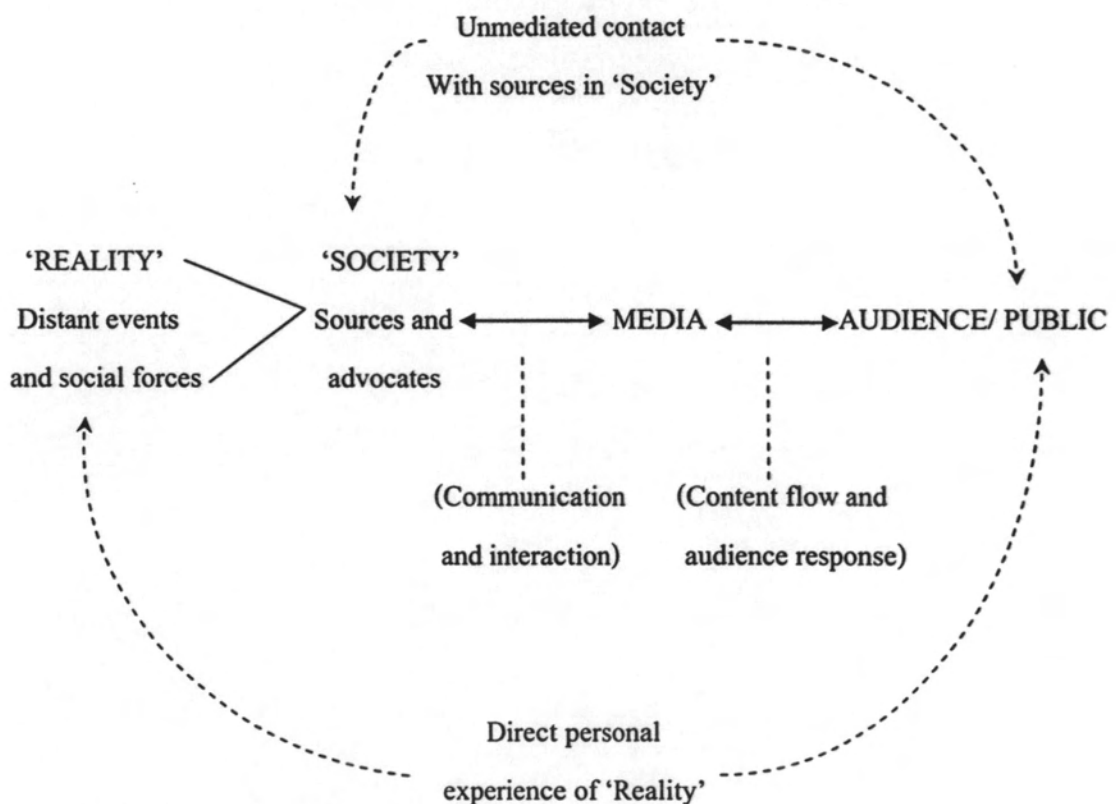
Unmediated contact
With sources in 'Society'

'REALITY'
Distant events
and social forces

'SOCIETY'
Sources and
advocates

MEDIA

AUDIENCE/ PUBLIC

(Communication
and interaction)

(Content flow and
audience response)

Direct personal
experience of 'Reality'